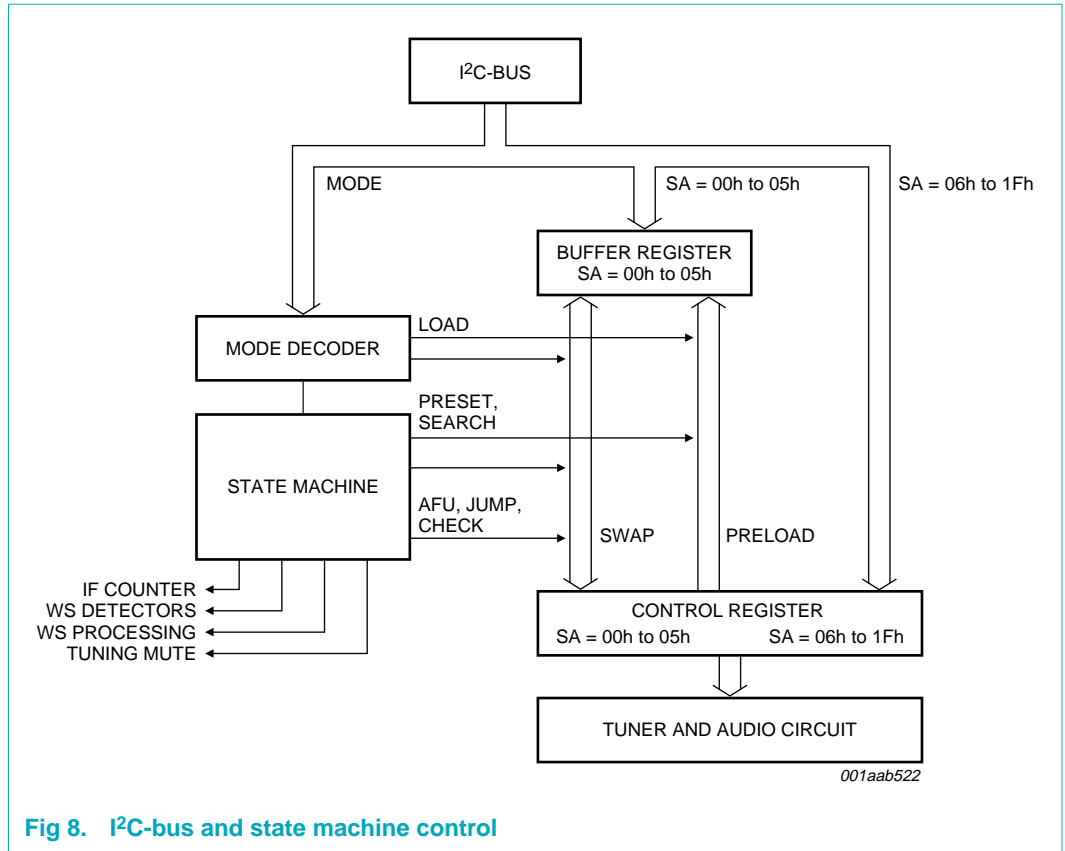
$I^2C$-BUS

MODE

SA = 00h to 05h

SA = 06h to 1Fh

BUFFER REGISTER
SA = 00h to 05h

MODE DECODER

LOAD

PRESET, SEARCH

STATE MACHINE

AFU, JUMP, CHECK

SWAP

PRELOAD

IF COUNTER
WS DETECTORS
WS PROCESSING
TUNING MUTE

CONTROL REGISTER
SA = 00h to 05h
SA = 06h to 1Fh

TUNER AND AUDIO CIRCUIT

001aab522

Fig 8. $I^2C$-bus and state machine control